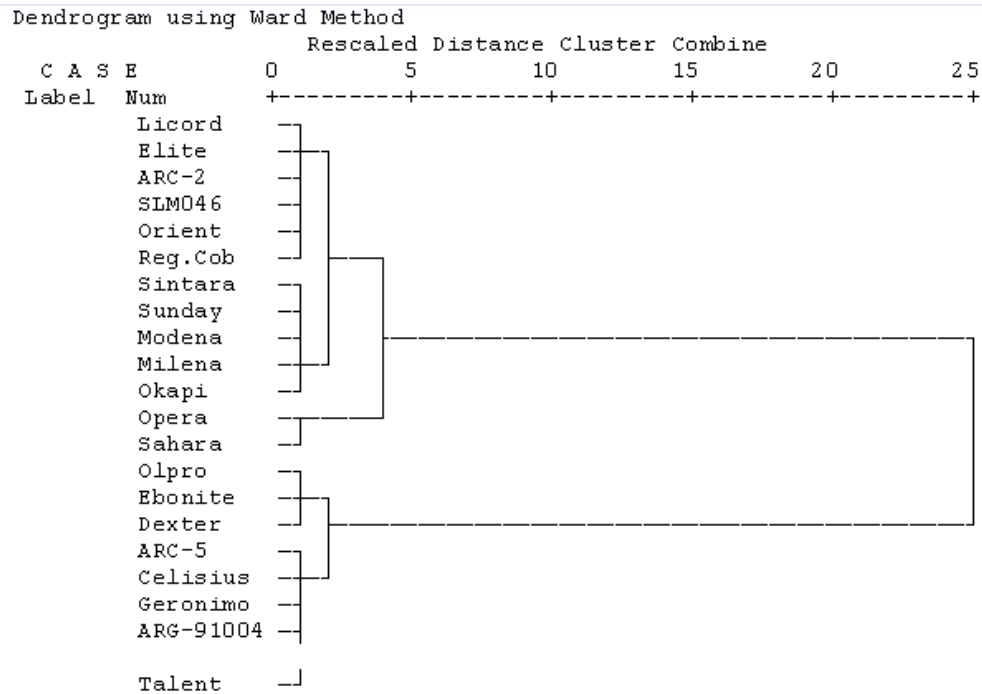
Dendrogram using Ward Method

Rescaled Distance Cluster Combine

C A S E 0 5 10 15 20 25
Label Num +---------+---------+---------+---------+---------+

Licord
Elite
ARC-2
SLM046
Orient
Reg.Cob
Sintara
Sunday
Modena
Milena
Okapi
Opera
Sahara
Olpro
Ebonite
Dexter
ARC-5
Celisius
Geronimo
ARG-91004
Talent